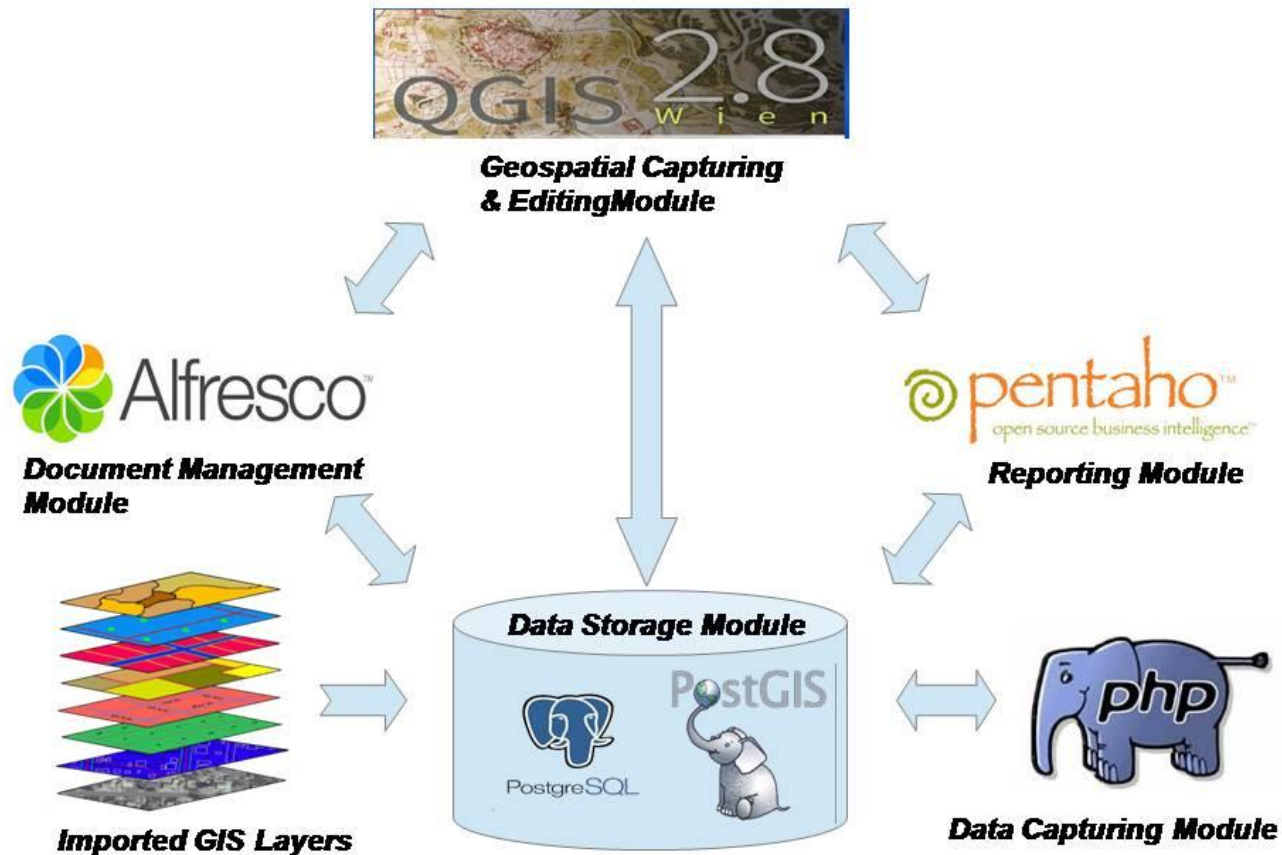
QGIS 2.8 Wien

Geospatial Capturing & EditingModule

Alfresco™

Document Management Module

pentaho™ open source business intelligence™

Reporting Module

Data Storage Module

PostgreSQL

PostGIS

php

Imported GIS Layers

Data Capturing Module